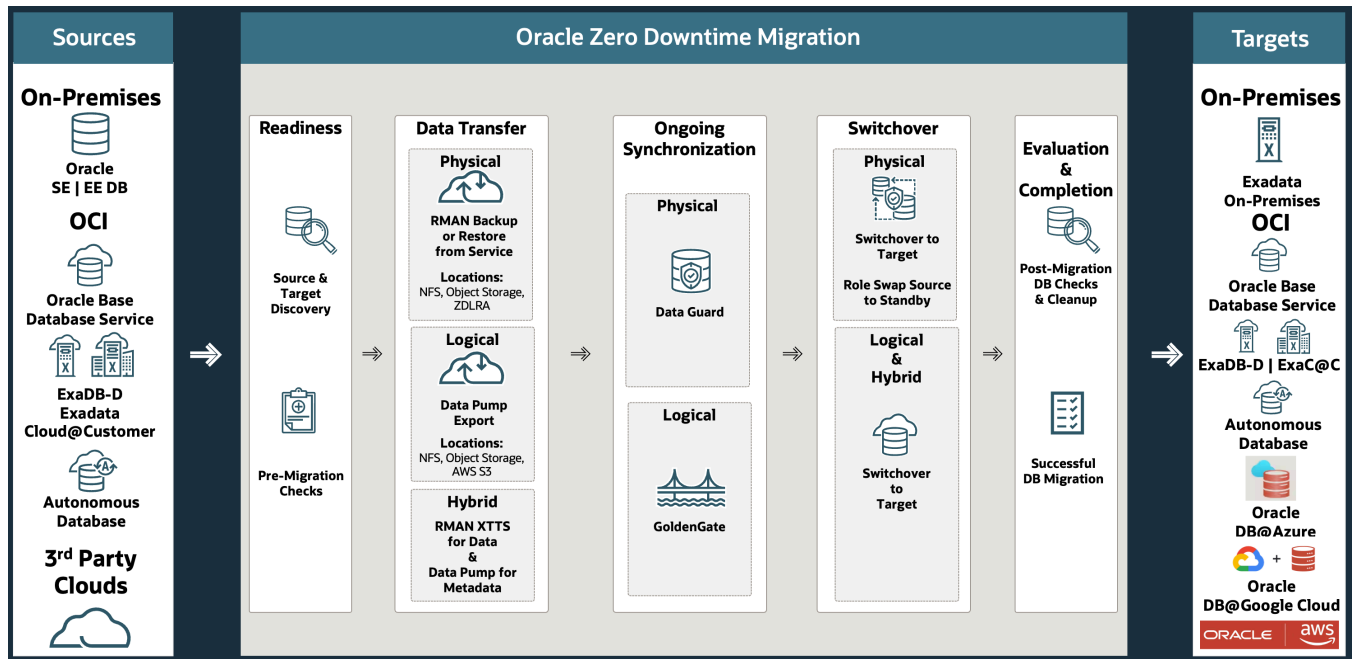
Sources

On-Premises

Oracle SE | EE DB

OCI

Oracle Base Database Service

ExaDB-D Exadata Cloud@Customer

Autonomous Database

3$^{rd}$ Party Clouds

Oracle Zero Downtime Migration

Readiness

Source & Target Discovery

Pre-Migration Checks

Data Transfer

Physical

RMAN Backup or Restore from Service

Locations: NFS, Object Storage, ZDLRA

Logical

Data Pump Export

Locations: NFS, Object Storage, AWS S3

Hybrid

RMAN XTTS for Data & Data Pump for Metadata

Ongoing Synchronization

Physical

Data Guard

Logical

GoldenGate

Switchover

Physical

Switchover to Target

Role Swap Source to Standby

Logical & Hybrid

Switchover to Target

Evaluation & Completion

Post-Migration DB Checks & Cleanup

Successful DB Migration

Targets

On-Premises

Exadata On-Premises

OCI

Oracle Base Database Service

ExaDB-D | ExaC@C

Autonomous Database

Oracle DB@Azure

+

Oracle DB@Google Cloud

ORACLE | aws